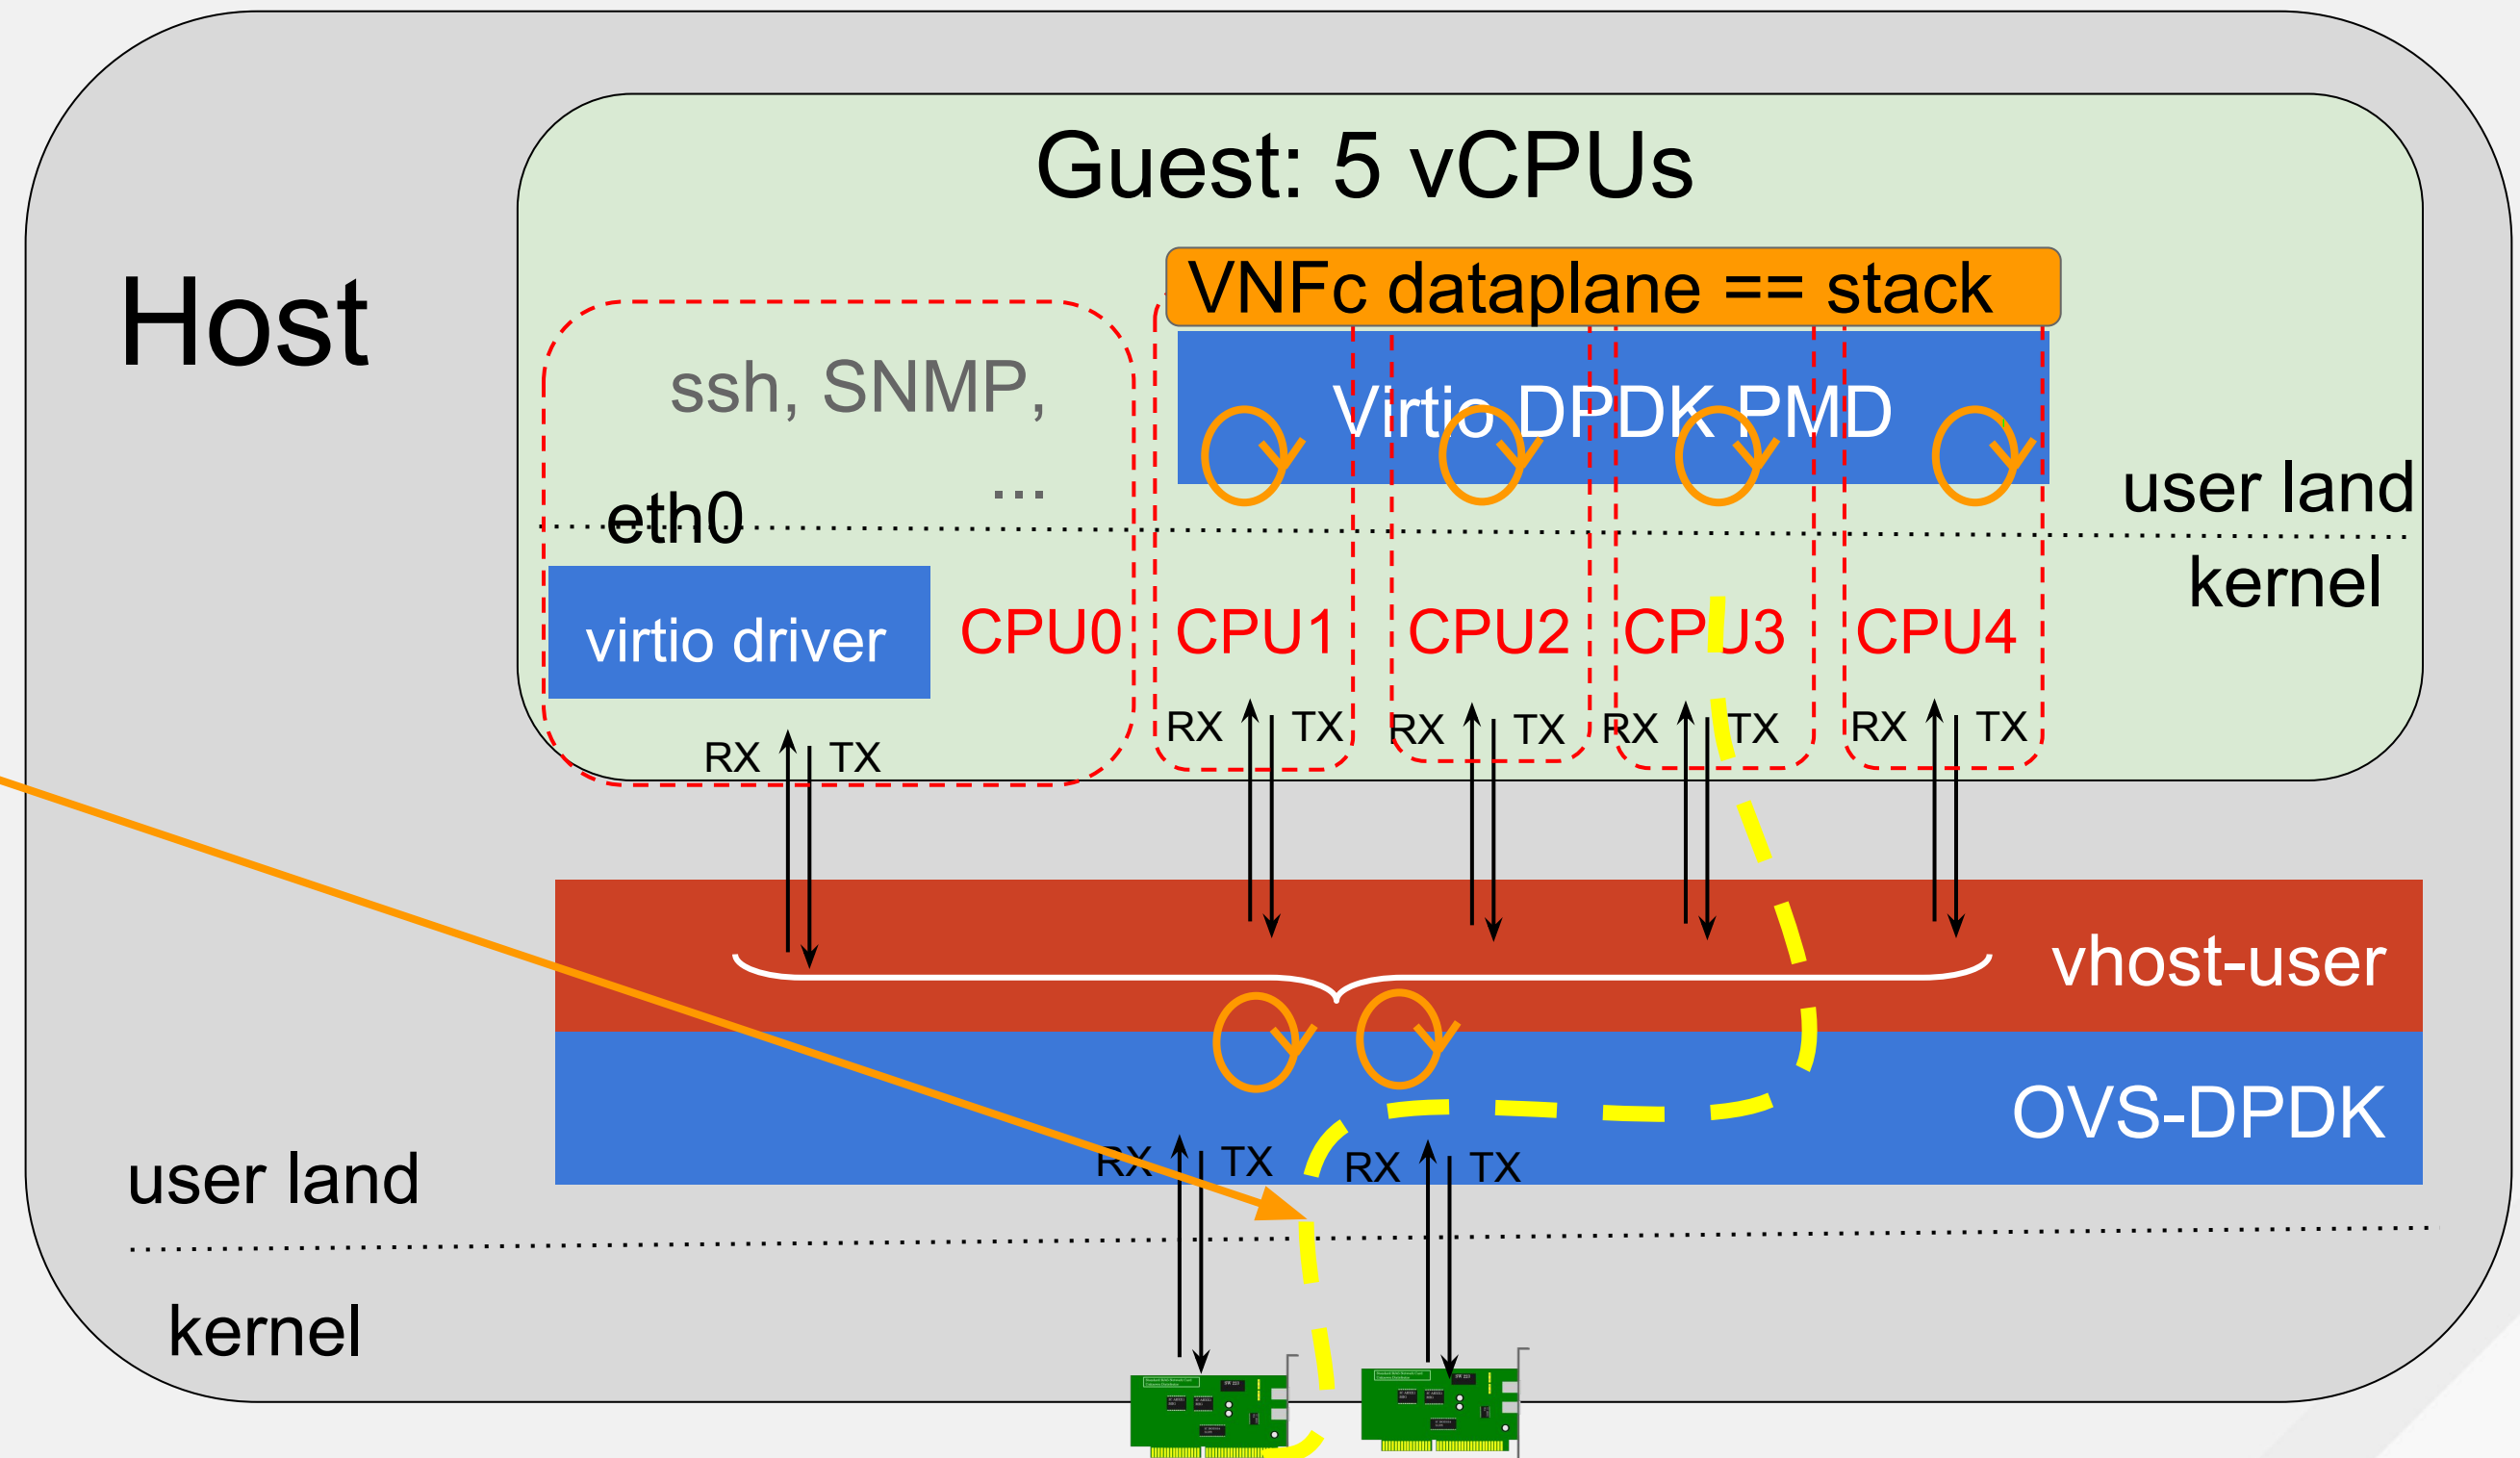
Host

Guest: 5 vCPUs

VNFc dataplane == stack

Virtio DPDK PMD

ssh, SNMP,

...

eth0

user land

kernel

virtio driver

CPU0

CPU1

CPU2

CPU3

CPU4

RX TX

RX TX

RX TX

RX TX

RX TX

vhost-user

OVS-DPDK

RX TX

RX TX

user land

kernel